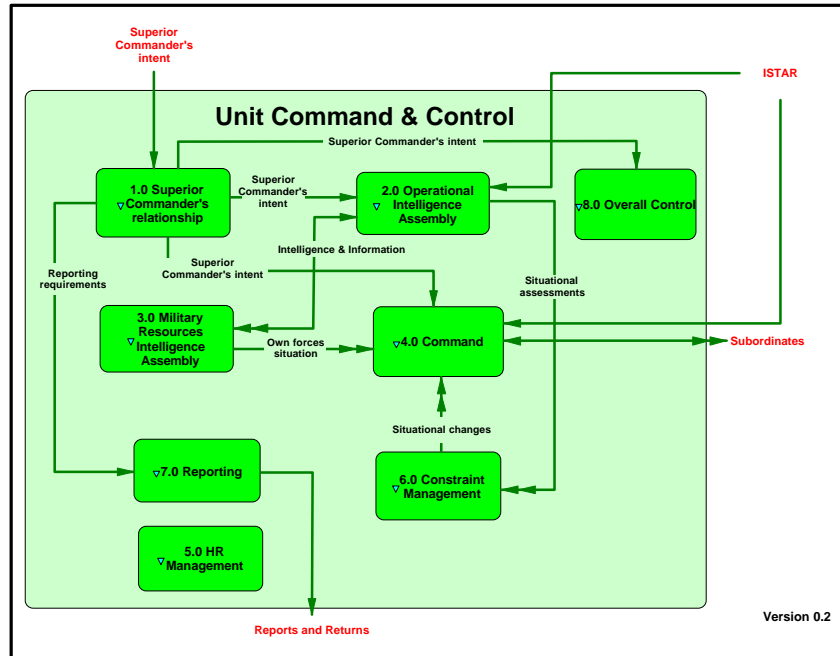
Superior Commander's intent

ISTAR

Unit Command & Control

Superior Commander's intent

1.0 Superior Commander's relationship

Superior Commander's intent

2.0 Operational Intelligence Assembly

8.0 Overall Control

Intelligence & Information

Reporting requirements

Superior Commander's intent

Situational assessments

3.0 Military Resources Intelligence Assembly

Own forces situation

4.0 Command

Subordinates

Situational changes

7.0 Reporting

6.0 Constraint Management

5.0 HR Management

Version 0.2

Reports and Returns